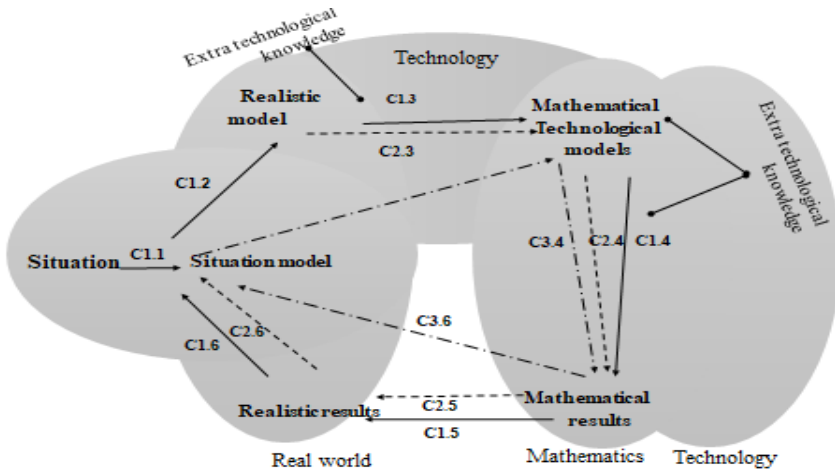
Extra technological knowledge

Technology

Realistic model

C1.3

C2.3

Mathematical Technological models

Extra technological knowledge

C1.2

C1.1

Situation

Situation model

C3.4

C2.4

C1.4

C2.6

C3.6

C1.6

Mathematical results

C2.5

Realistic results

C1.5

Real world

Mathematics

Technology